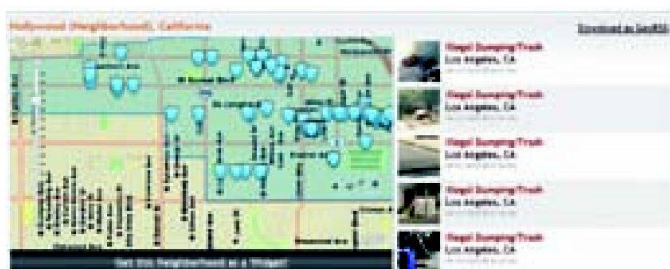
Hollywood (Neighborhood), California

Download as GeoRSS

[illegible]

Illegal Dumping/Trash
Los Angeles, CA
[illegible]

Illegal Dumping/Trash
Los Angeles, CA
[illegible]

Illegal Dumping/Trash
Los Angeles, CA
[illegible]

Illegal Dumping/Trash
Los Angeles, CA
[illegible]

Illegal Dumping/Trash
Los Angeles, CA

Get this Neighborhood as a Widget!